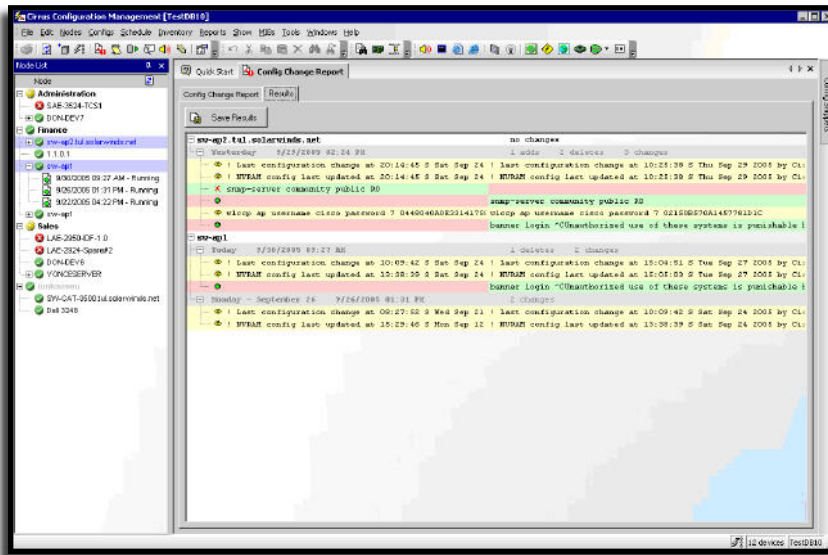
Cirrus Configuration Management [TestDB10]

File Edit Nodes Configs Schedule Inventory Reports Show MIBs Tools Windows Help

Node List

Node

Administration
SAE-3524-TCS1
DON-DEV7
Finance
sw-ap2.tul.solarwinds.net
1.1.0.1
sw-ap1
9/30/2005 09:27 AM - Running
9/26/2005 01:31 PM - Running
9/22/2005 04:22 PM - Running
sw-ap1
Sales
LAB-2950-IDF-1.0
LAB-2824-Spare#2
DON-DEV6
YONCESERVER
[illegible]
SW-CAT-3500.tul.solarwinds.net
Dell 3248

Quick Start | Config Change Report

Config Change Report | Results

Save Results

sw-ap2.tul.solarwinds.net no changes
Yesterday 9/29/2005 02:24 PM 1 adds 2 deletes 3 changes
! Last configuration change at 20:14:45 S Sat Sep 24 ! Last configuration change at 10:23:38 S Thu Sep 29 2005 by Ci
! NVRAM config last updated at 20:14:45 S Sat Sep 24 ! NVRAM config last updated at 10:23:38 S Thu Sep 29 2005 by Ci
snmp-server community public RO
snmp-server community public RO
wlccp ap username cisco password 7 0449040A0E2314175 wlccp ap username cisco password 7 02150D570A1457781D1C
banner login ^CUnauthorized use of these systems is punishable b
sw-ap1
Today 9/30/2005 09:27 AM 1 deletes 2 changes
! Last configuration change at 10:09:42 S Sat Sep 24 ! Last configuration change at 15:04:51 S Tue Sep 27 2005 by Ci
! NVRAM config last updated at 13:58:39 S Sat Sep 24 ! NVRAM config last updated at 15:05:03 S Tue Sep 27 2005 by Ci
banner login ^CUnauthorized use of these systems is punishable b
Monday - September 26 9/26/2005 01:31 PM 2 changes
! Last configuration change at 09:27:52 S Wed Sep 21 ! Last configuration change at 10:09:42 S Sat Sep 24 2005 by Ci
! NVRAM config last updated at 15:29:46 S Mon Sep 12 ! NVRAM config last updated at 13:58:39 S Sat Sep 24 2005 by Ci

12 devices TestDB10